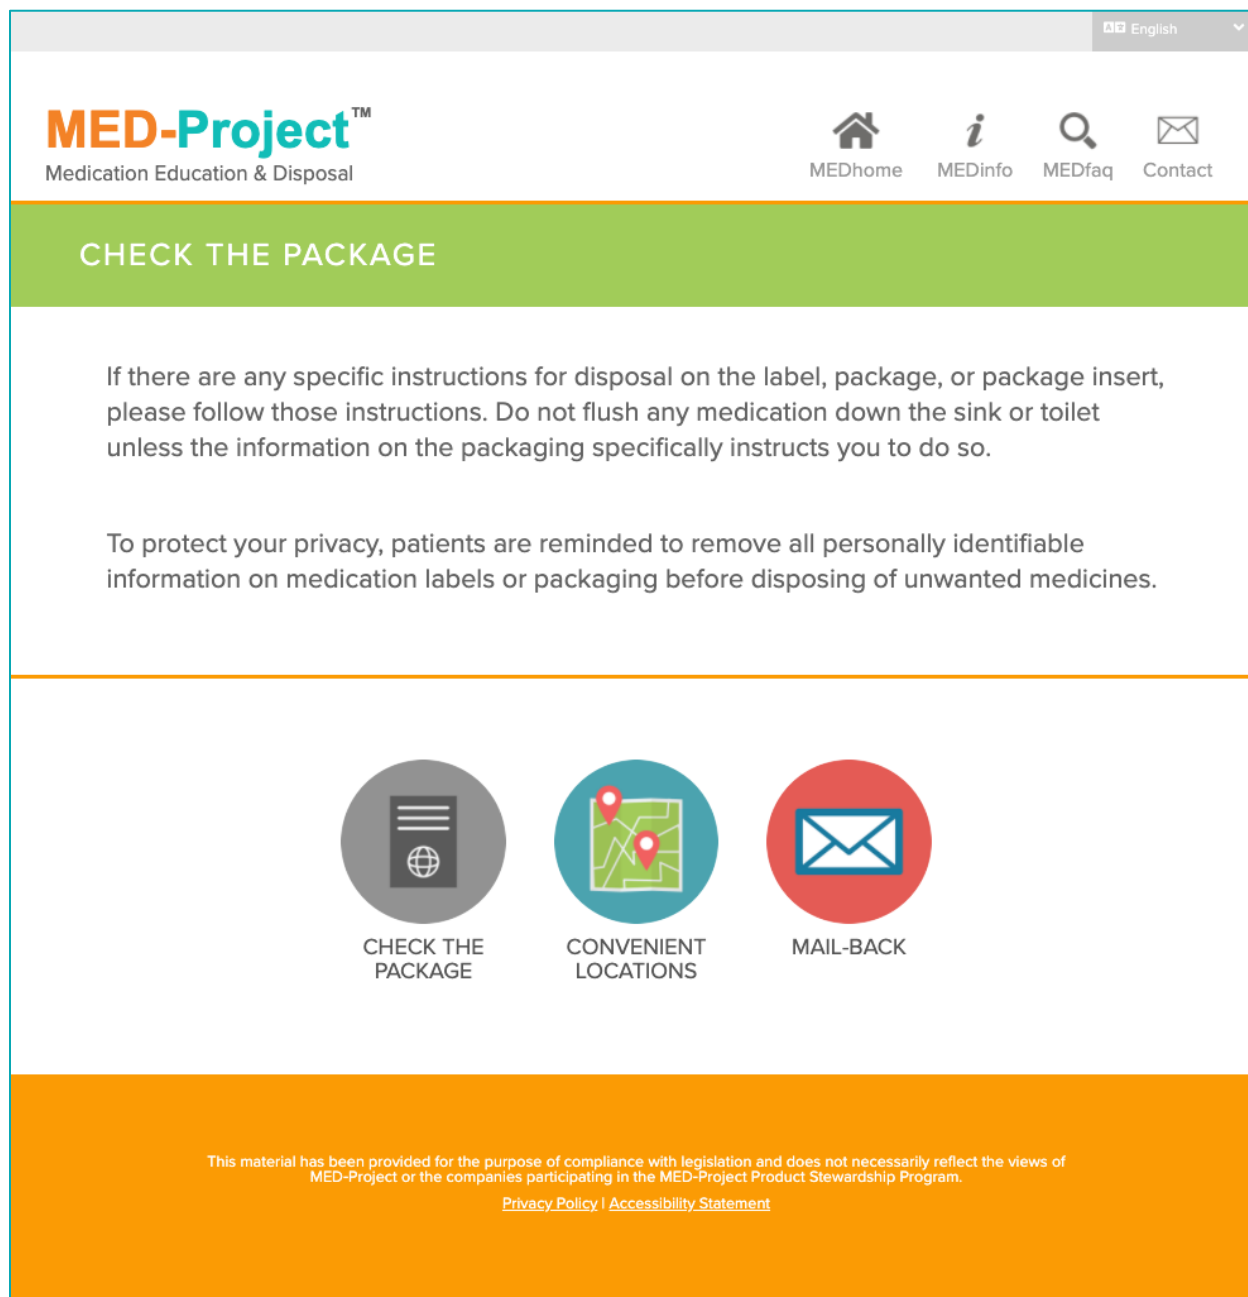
English

MED-Project™
Medication Education & Disposal

MEDhome MEDinfo MEDfaq Contact

CHECK THE PACKAGE

If there are any specific instructions for disposal on the label, package, or package insert, please follow those instructions. Do not flush any medication down the sink or toilet unless the information on the packaging specifically instructs you to do so.

To protect your privacy, patients are reminded to remove all personally identifiable information on medication labels or packaging before disposing of unwanted medicines.

CHECK THE PACKAGE

CONVENIENT LOCATIONS

MAIL-BACK

This material has been provided for the purpose of compliance with legislation and does not necessarily reflect the views of MED-Project or the companies participating in the MED-Project Product Stewardship Program.

Privacy Policy | Accessibility Statement